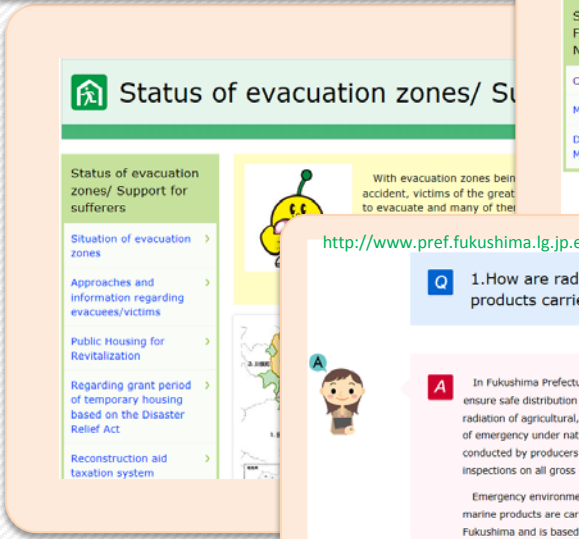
Status of evacuation zones/ Su

Status of evacuation zones/ Support for sufferers

Situation of evacuation zones

Approaches and information regarding evacuees/victims

Public Housing for Revitalization

Regarding grant period of temporary housing based on the Disaster Relief Act

Reconstruction aid taxation system

With evacuation zones bein accident, victims of the great to evacuate and many of ther

http://www.pref.fukushima.lg.jp.e

Q 1.How are rad products carri

A

A In Fukushima Prefectu ensure safe distribution radiation of agricultural, of emergency under nat conducted by producers inspections on all gross

Emergency environme marine products are car Fukushima and is based

S
F
N

C

M

D
M